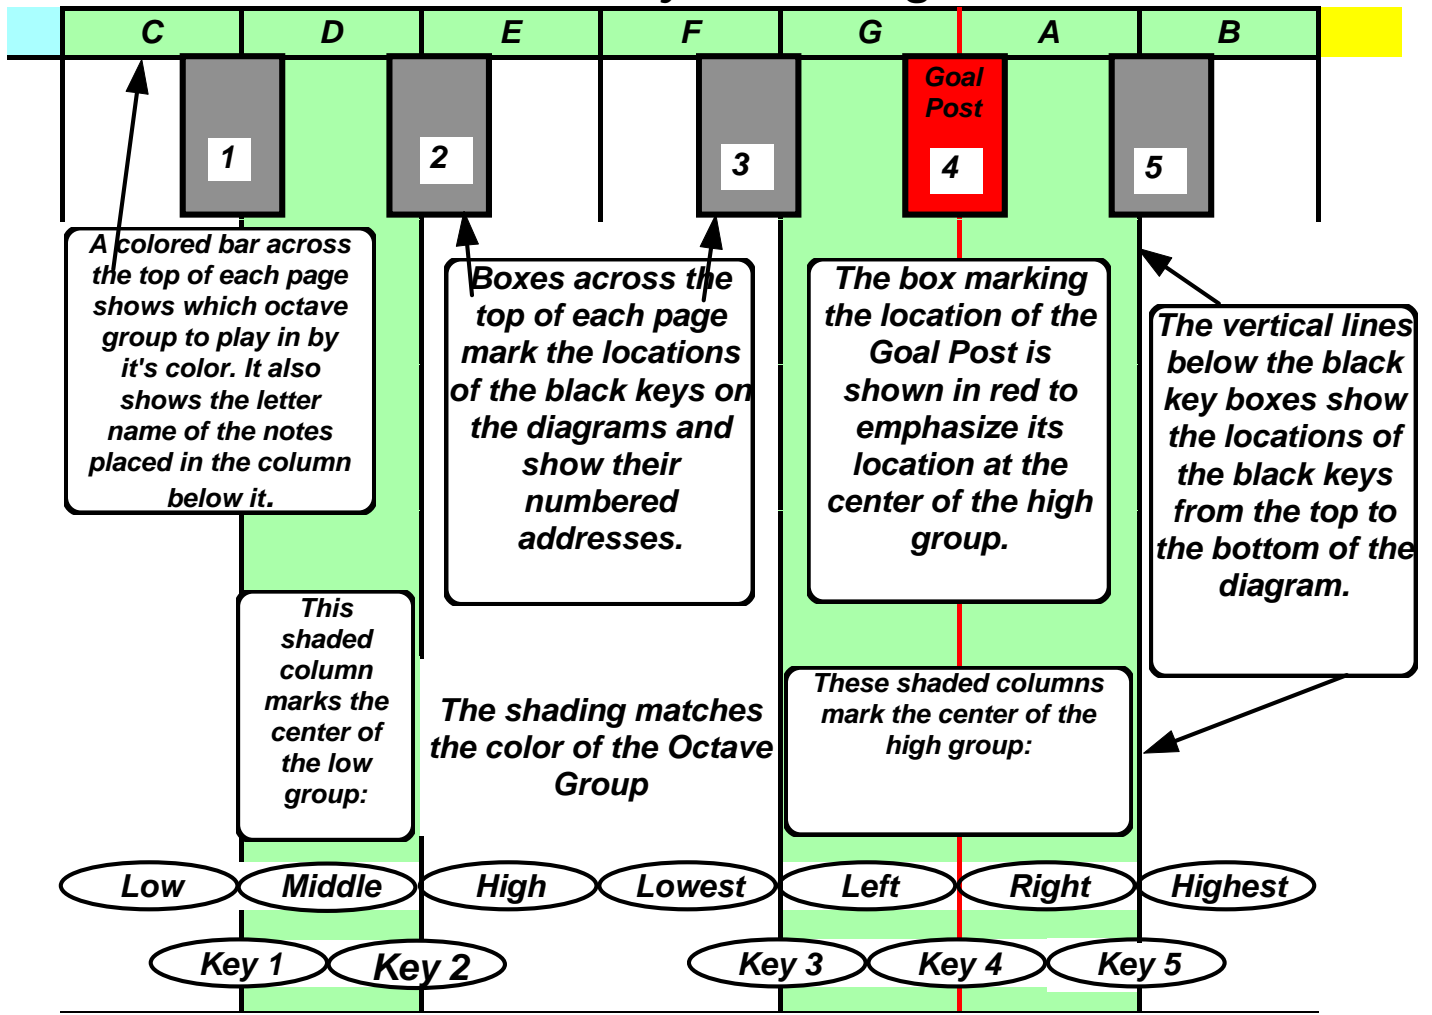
C D E F G A B

1 2 3 Goal Post 4 5

A colored bar across the top of each page shows which octave group to play in by it's color. It also shows the letter name of the notes placed in the column below it.

Boxes across the top of each page mark the locations of the black keys on the diagrams and show their numbered addresses.

The box marking the location of the Goal Post is shown in red to emphasize its location at the center of the high group.

The vertical lines below the black key boxes show the locations of the black keys from the top to the bottom of the diagram.

This shaded column marks the center of the low group:

The shading matches the color of the Octave Group

These shaded columns mark the center of the high group:

Low Middle High Lowest Left Right Highest

Key 1 Key 2 Key 3 Key 4 Key 5